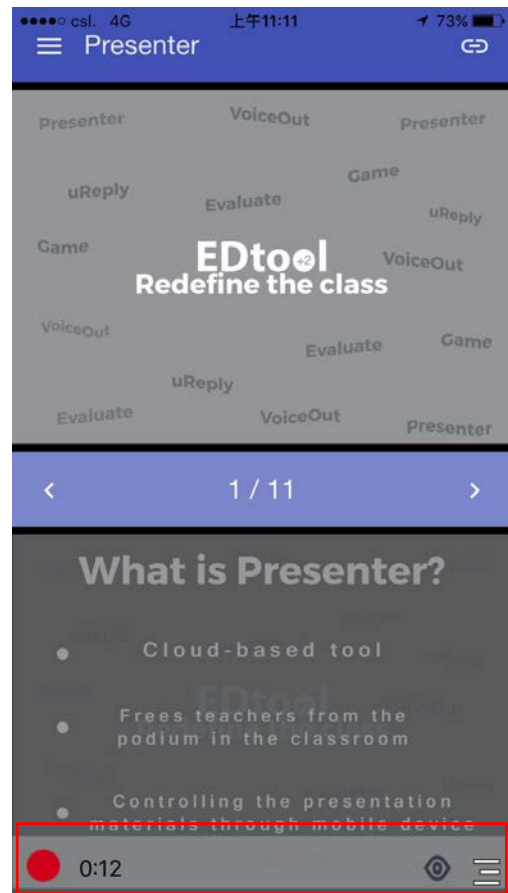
●●●●○ csl. 4G 上午11:11 73%

Presenter

Presenter VoiceOut Presenter
uReply Evaluate Game uReply
Game VoiceOut
EDtool
Redefine the class
VoiceOut Evaluate Game
uReply
Evaluate VoiceOut Presenter

‹ 1 / 11 ›

What is Presenter?

• Cloud-based tool
• Frees teachers from the podium in the classroom
• Controlling the presentation materials through mobile device

0:12